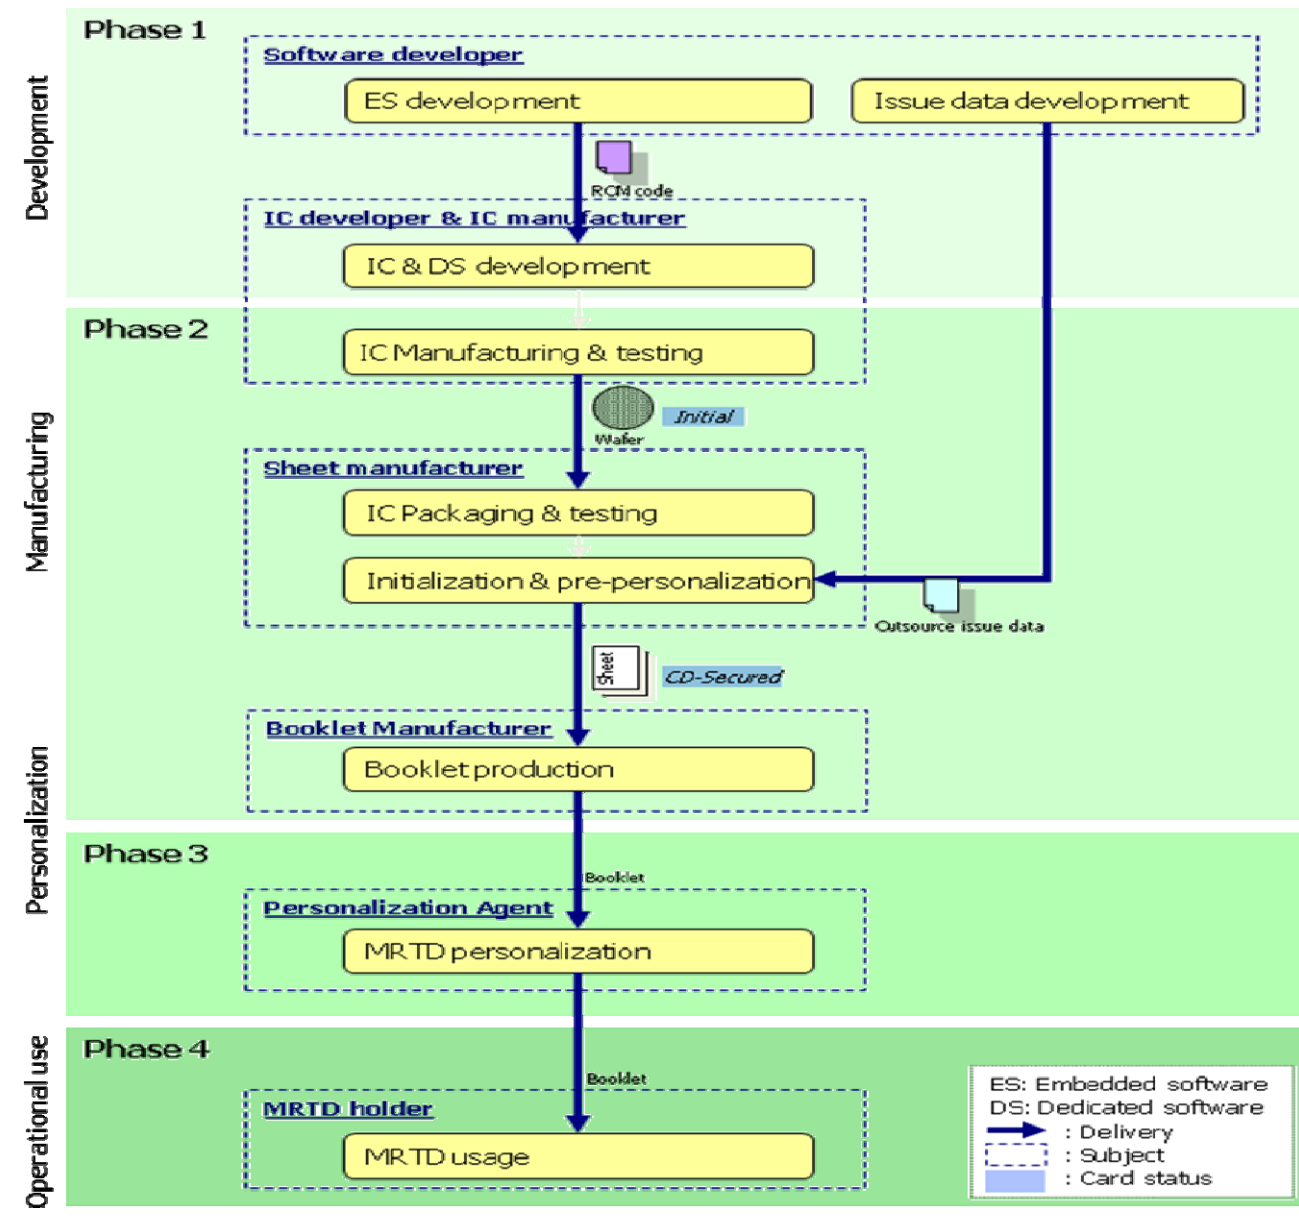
Development

Phase 1

Software developer

ES development

Issue data development

ROM code

IC developer & IC manufacturer

IC & DS development

Manufacturing

Phase 2

IC Manufacturing & testing

Initial

Wafer

Sheet manufacturer

IC Packaging & testing

Initialization & pre-personalization

Outsource issue data

Sheet

CD-Secured

Personalization

Booklet Manufacturer

Booklet production

Phase 3

Booklet

Personalization Agent

MRTD personalization

Operational use

Phase 4

Booklet

MRTD holder

MRTD usage

ES: Embedded software
DS: Dedicated software
: Delivery
: Subject
: Card status